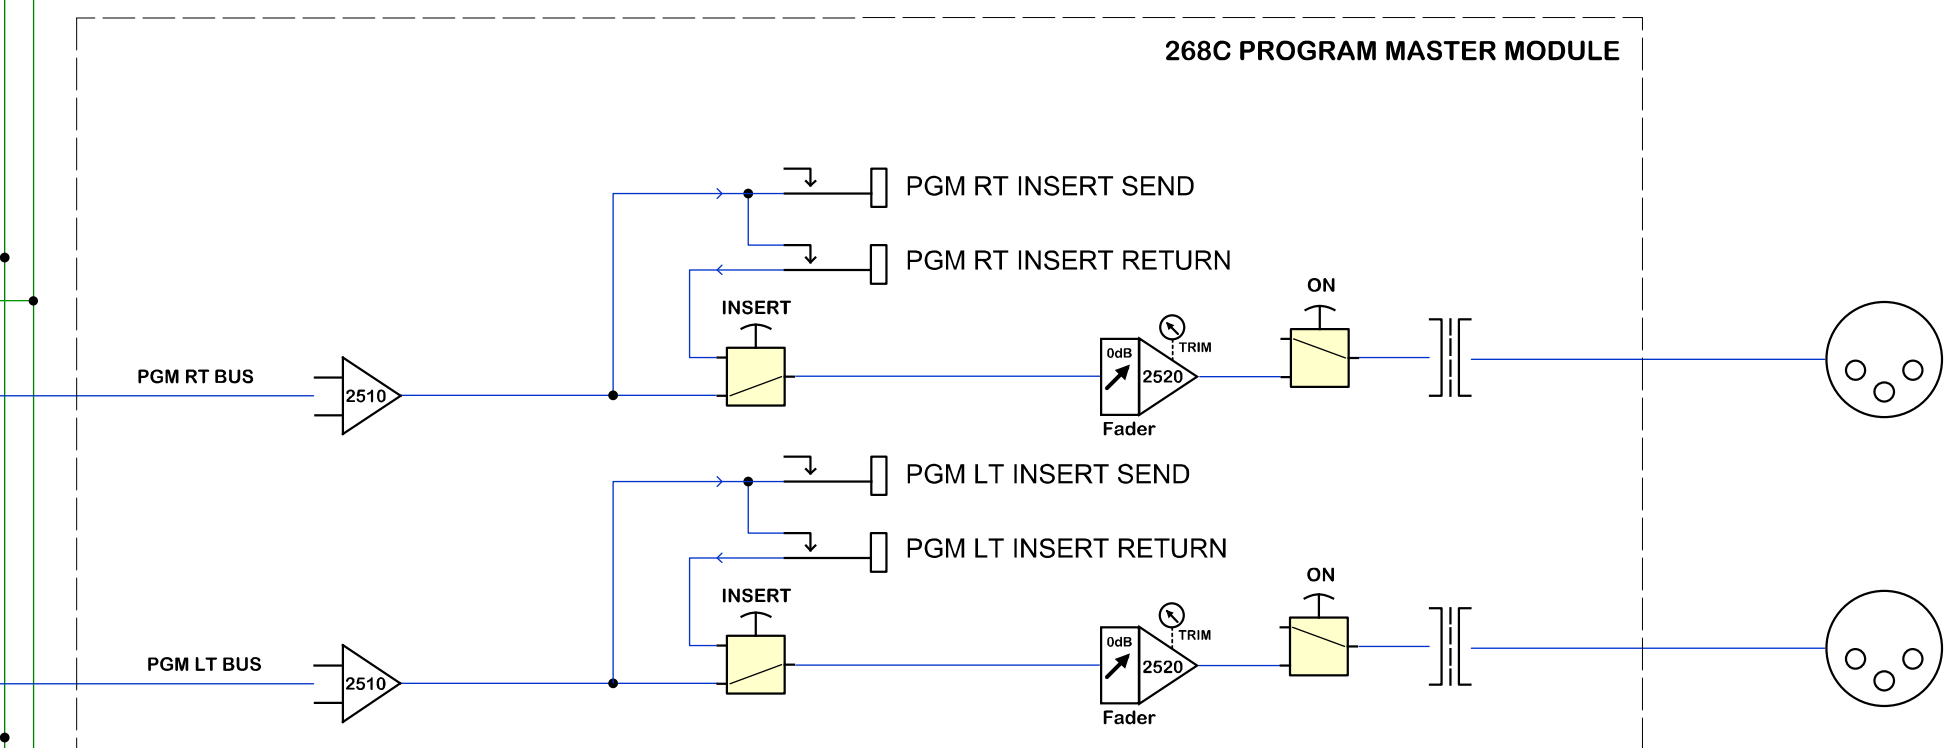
268C PROGRAM MASTER MODULE

PGM RT INSERT SEND

PGM RT INSERT RETURN

ON

INSERT

TRIM

0dB

PGM RT BUS

2510

2520

Fader

PGM LT INSERT SEND

PGM LT INSERT RETURN

ON

INSERT

TRIM

0dB

PGM LT BUS

2510

2520

Fader